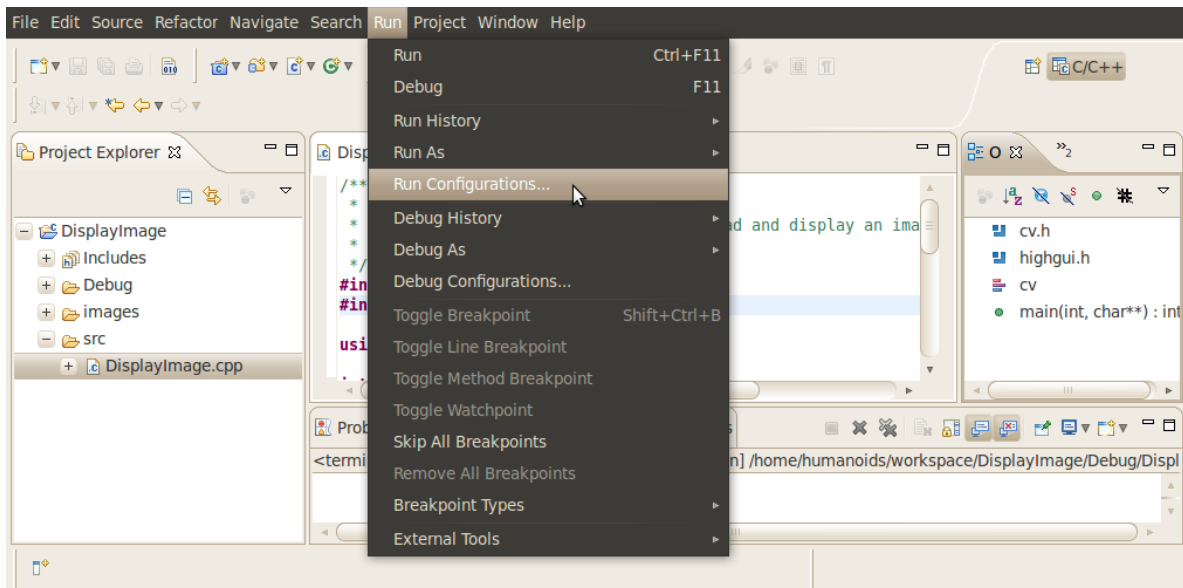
File Edit Source Refactor Navigate Search Run Project Window Help

C/C++

Project Explorer

DisplayImage
Includes
Debug
images
src
DisplayImage.cpp

Disp

/**
*
*
*
*/
#in
#in

usi

Run Ctrl+F11
Debug F11
Run History
Run As
Run Configurations...
Debug History
Debug As
Debug Configurations...
Toggle Breakpoint Shift+Ctrl+B
Toggle Line Breakpoint
Toggle Method Breakpoint
Toggle Watchpoint
Skip All Breakpoints
Remove All Breakpoints
Breakpoint Types
External Tools

d and display an ima

O
»2

cv.h
highgui.h
cv
main(int, char**) : int

Prob

<termi

n] /home/humanoids/workspace/DisplayImage/Debug/Displ